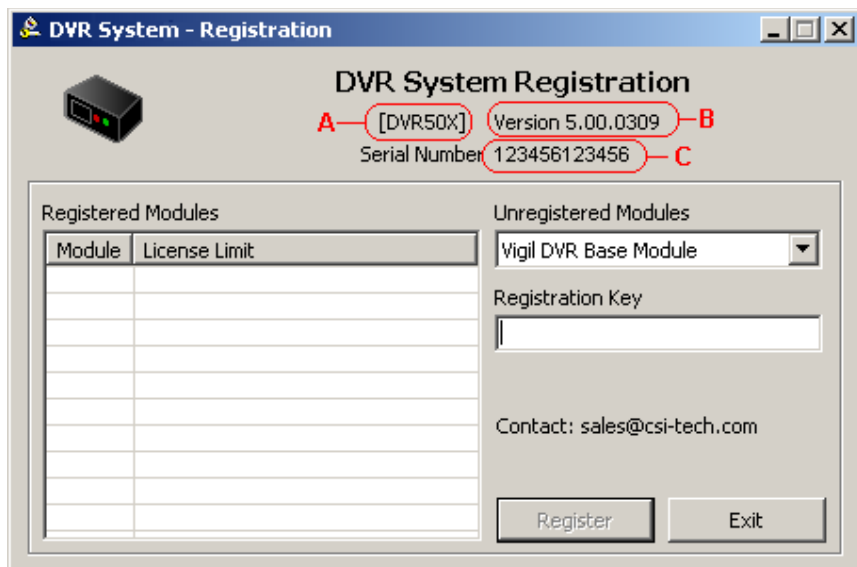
DVR System - Registration

DVR System Registration

A [DVR50X] Version 5.00.0309 B

Serial Number 123456123456 C

Registered Modules

| Module | License Limit |
|---|---|
| | |

Unregistered Modules

Vigil DVR Base Module

Registration Key

Contact: sales@csi-tech.com

Register

Exit